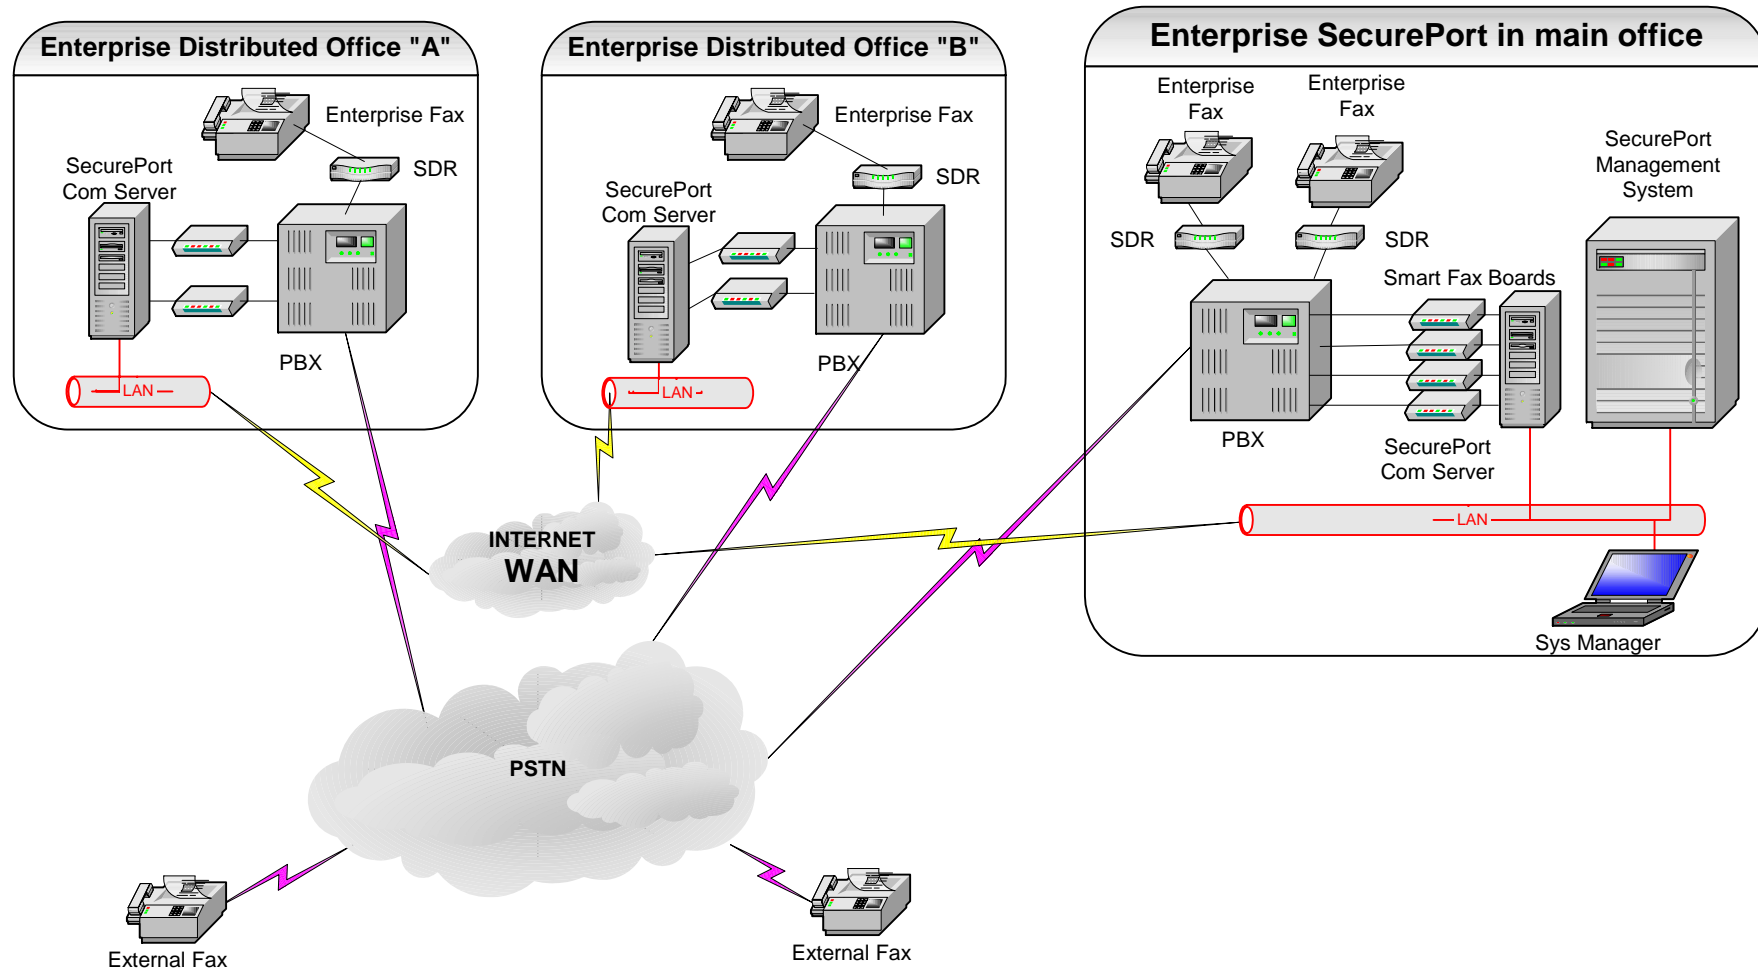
Enterprise Distributed Office "A"

Enterprise Fax

SDR

SecurePort Com Server

PBX

LAN

Enterprise Distributed Office "B"

Enterprise Fax

SDR

SecurePort Com Server

PBX

LAN

Enterprise SecurePort in main office

Enterprise Fax

Enterprise Fax

SecurePort Management System

SDR

SDR

Smart Fax Boards

PBX

SecurePort Com Server

LAN

Sys Manager

INTERNET
WAN

PSTN

External Fax

External Fax